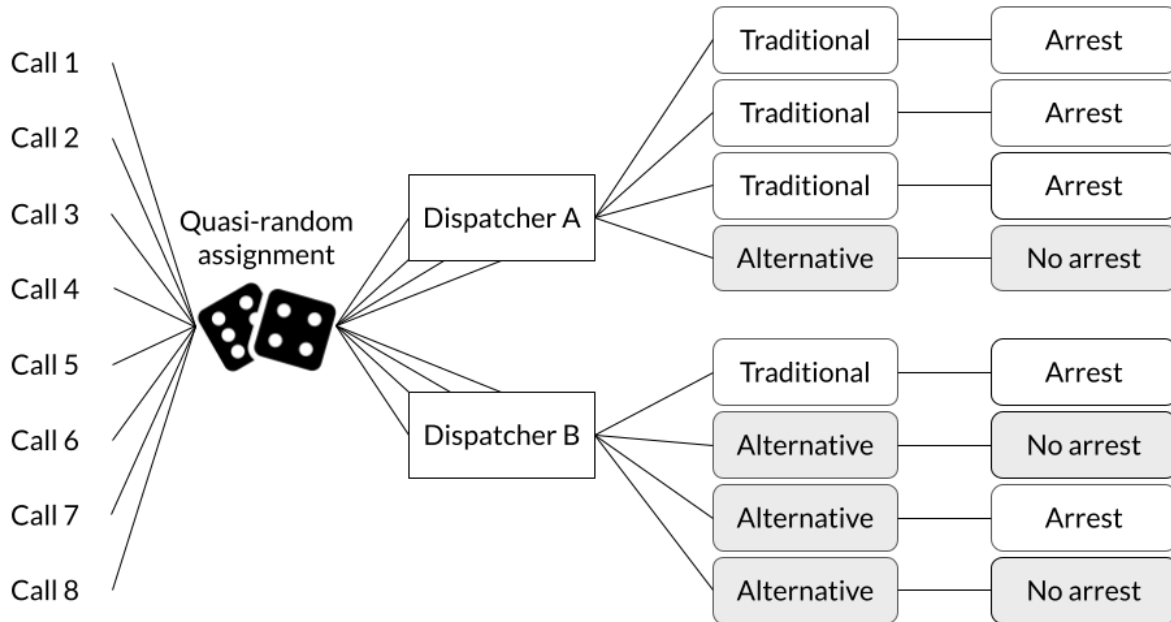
Call 1
Call 2
Call 3
Call 4
Call 5
Call 6
Call 7
Call 8

Quasi-random assignment

Dispatcher A
Dispatcher B

Traditional — Arrest
Traditional — Arrest
Traditional — Arrest
Alternative — No arrest

Traditional — Arrest
Alternative — No arrest
Alternative — Arrest
Alternative — No arrest